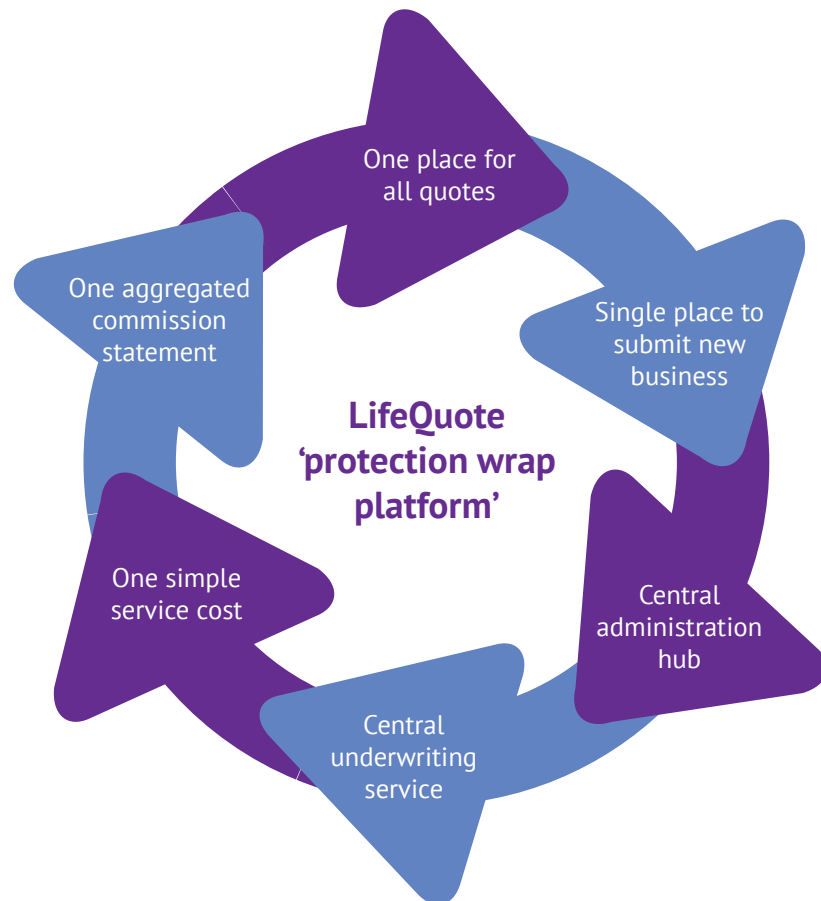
One place for all quotes

Single place to submit new business

Central administration hub

Central underwriting service

One simple service cost

One aggregated commission statement

LifeQuote ‘protection wrap platform’